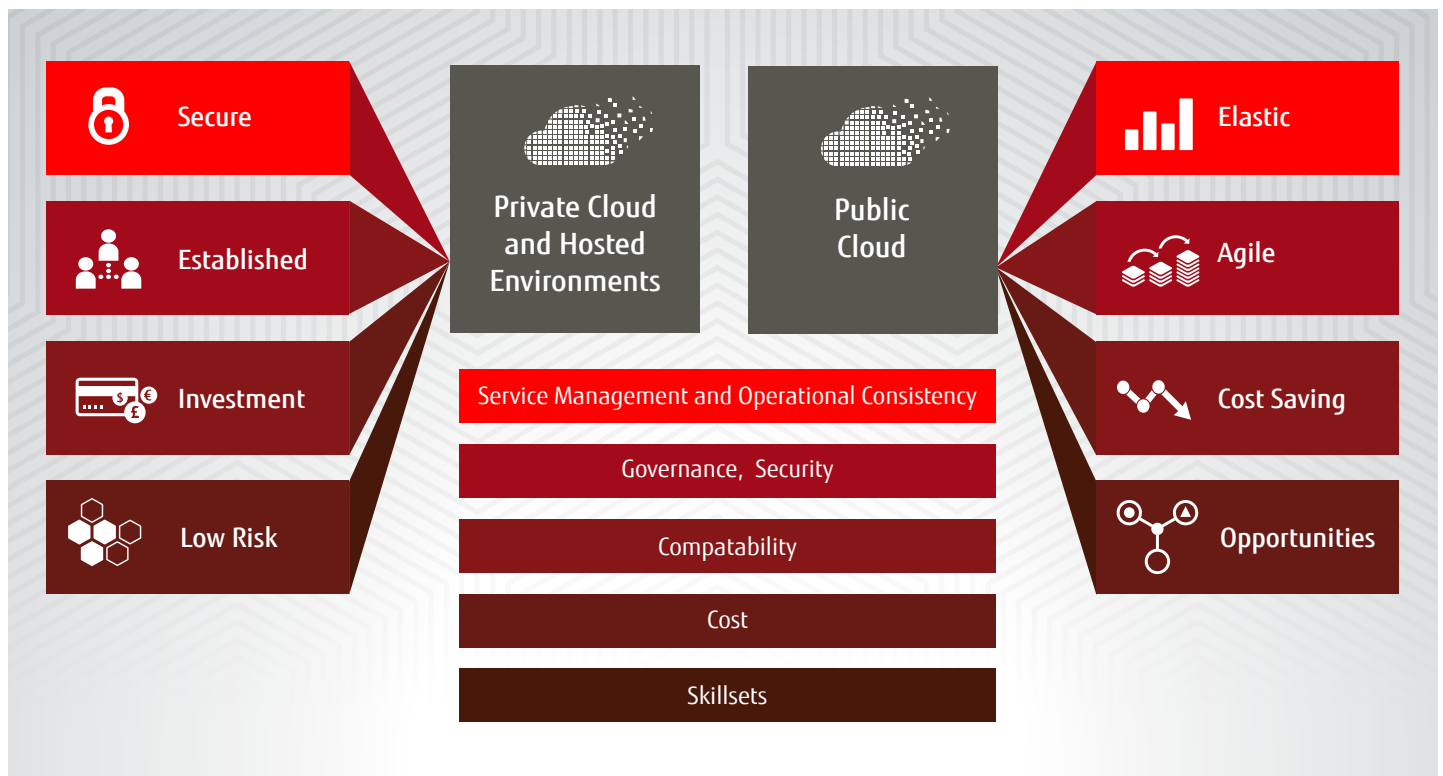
Secure

Established

Investment

Low Risk

Private Cloud and Hosted Environments

Public Cloud

Elastic

Agile

Cost Saving

Opportunities

Service Management and Operational Consistency

Governance, Security

Compatability

Cost

Skillsets